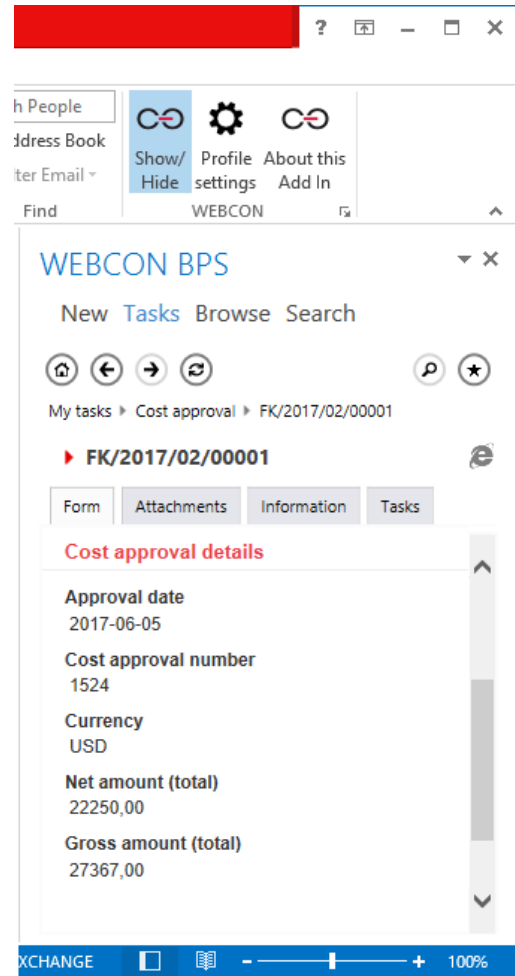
?

h People
ddress Book
ter Email
Find

Show/ Hide
Profile settings
About this Add In
WEBCON

WEBCON BPS

New Tasks Browse Search

My tasks ▸ Cost approval ▸ FK/2017/02/00001

FK/2017/02/00001

Form | Attachments | Information | Tasks

Cost approval details

Approval date
2017-06-05

Cost approval number
1524

Currency
USD

Net amount (total)
22250,00

Gross amount (total)
27367,00

XCHANGE 100%